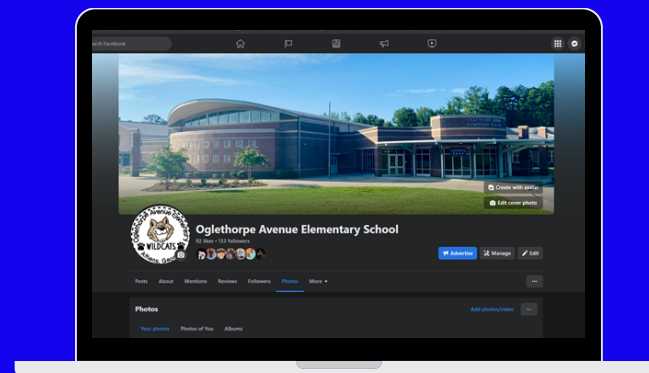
Search Facebook

Create with avatar
Edit cover photo

Oglethorpe Avenue Elementary School
WILDCATS
Athens, Ga

Oglethorpe Avenue Elementary School
92 likes • 153 followers

Advertise
Manage
Edit

Posts
About
Mentions
Reviews
Followers
Photos
More

Photos
Add photos/video
Your photos
Photos of You
Albums